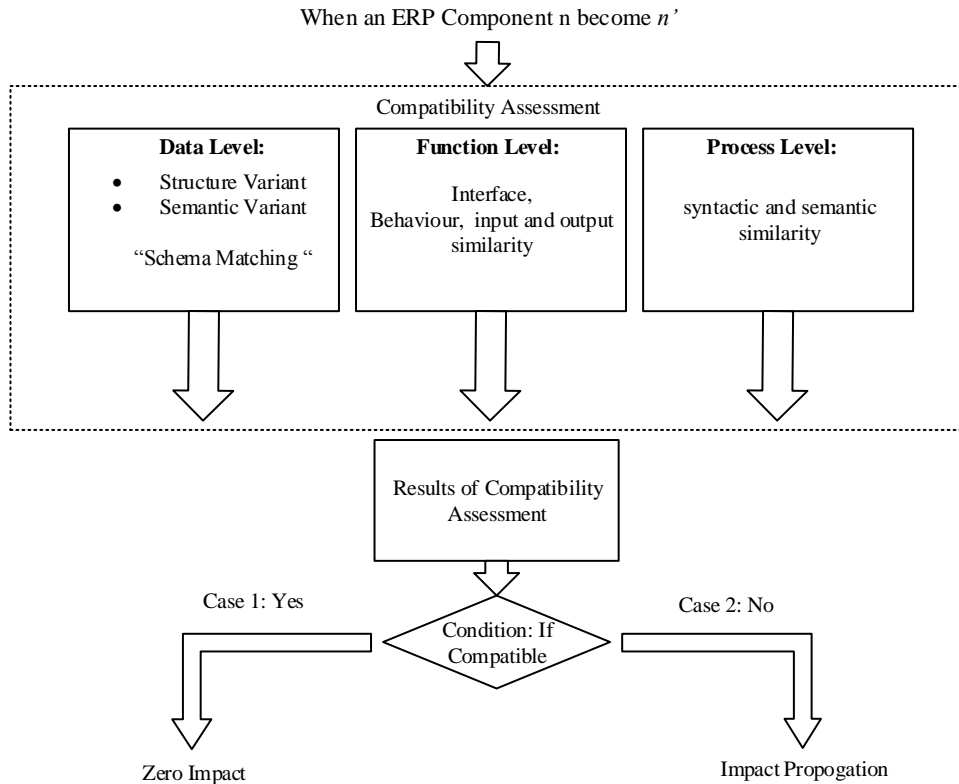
When an ERP Component n become *n'*

Compatibility Assessment

**Data Level:**
- Structure Variant
- Semantic Variant

"Schema Matching "

**Function Level:**

Interface, Behaviour, input and output similarity

**Process Level:**

syntactic and semantic similarity

Results of Compatibility Assessment

Case 1: Yes

Condition: If Compatible

Case 2: No

Zero Impact

Impact Propogation